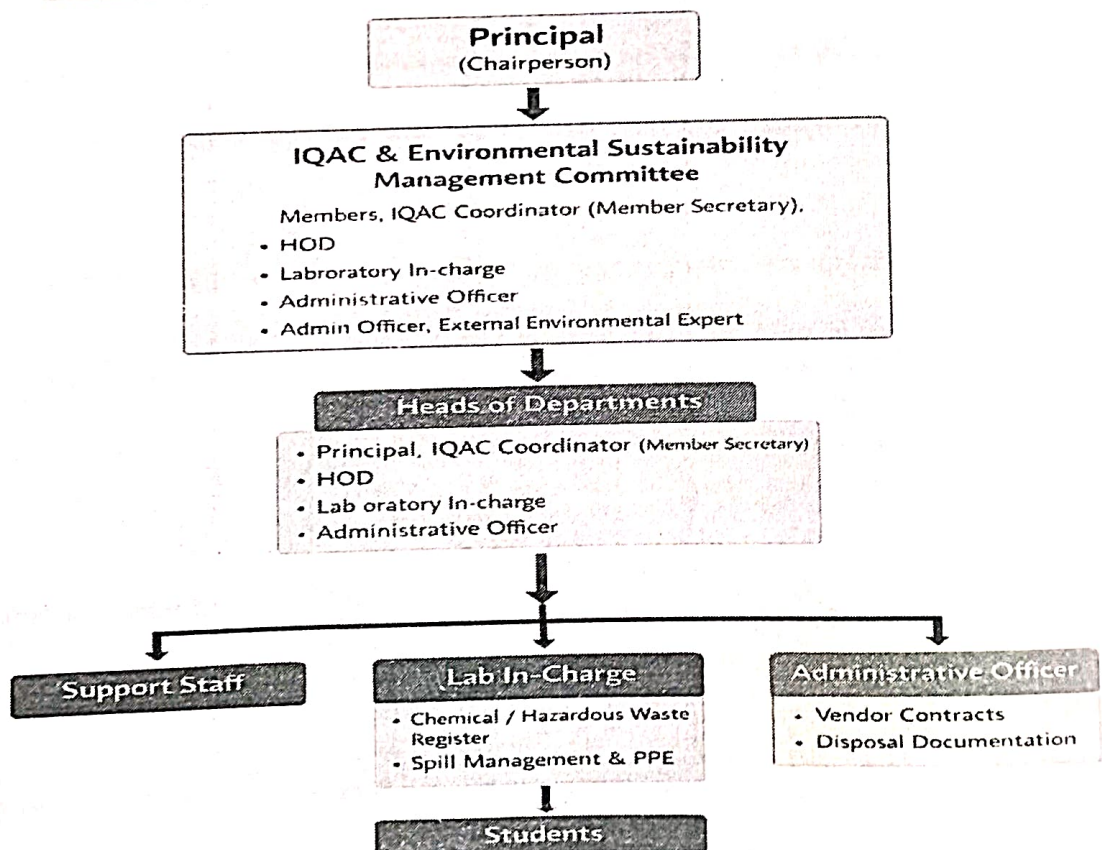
Principal
(Chairperson)

IQAC & Environmental Sustainability Management Committee

Members, IQAC Coordinator (Member Secretary),
- HOD
- Labroratory In-charge
- Administrative Officer
- Admin Officer, External Environmental Expert

Heads of Departments

- Principal, IQAC Coordinator (Member Secretary)
- HOD
- Lab oratory In-charge
- Administrative Officer

Support Staff

Lab In-Charge

- Chemical / Hazardous Waste Register
- Spill Management & PPE

Administrative Officer

- Vendor Contracts
- Disposal Documentation

Students